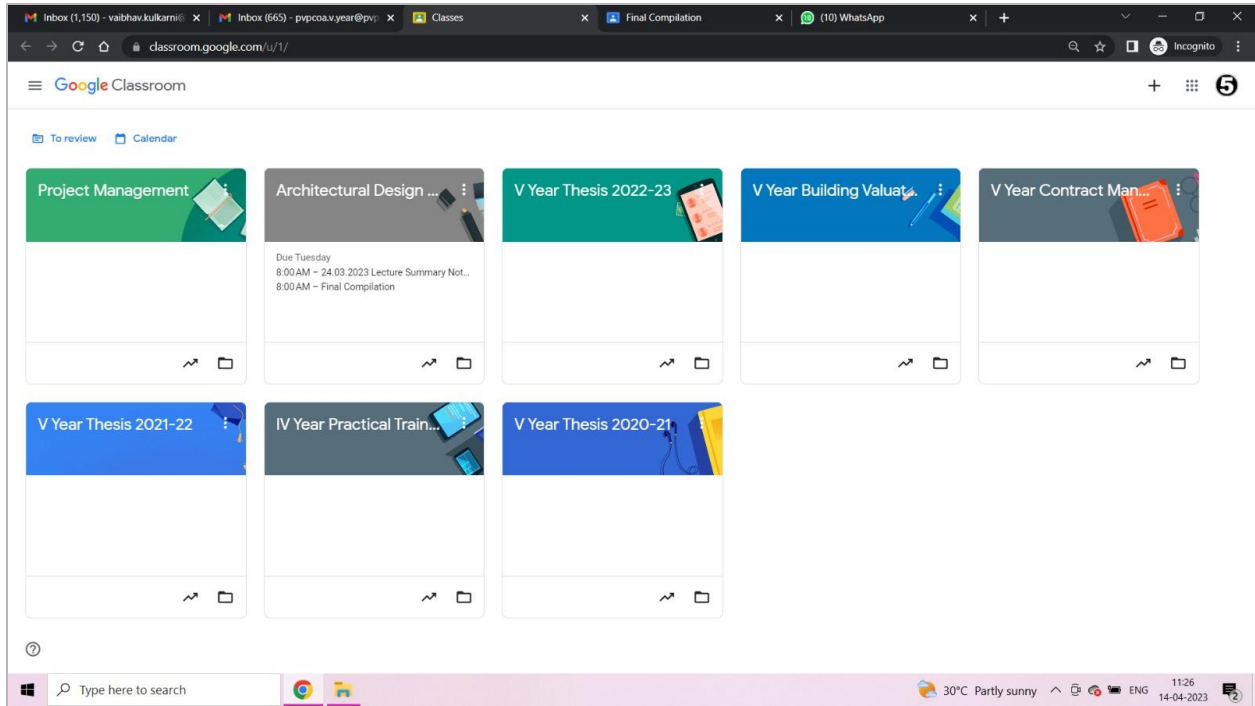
Inbox (1,150) - vaibhav.kulkarni@ Inbox (665) - pvpcoa.v.year@pvp Classes Final Compilation (10) WhatsApp

classroom.google.com/u/1/ Incognito

Google Classroom

To review Calendar

Project Management

Architectural Design ...

Due Tuesday
8:00 AM – 24.03.2023 Lecture Summary Not...
8:00 AM – Final Compilation

V Year Thesis 2022-23

V Year Building Valuat...

V Year Contract Man...

V Year Thesis 2021-22

IV Year Practical Train...

V Year Thesis 2020-21

Type here to search

30°C Partly sunny ENG 11:26 14-04-2023